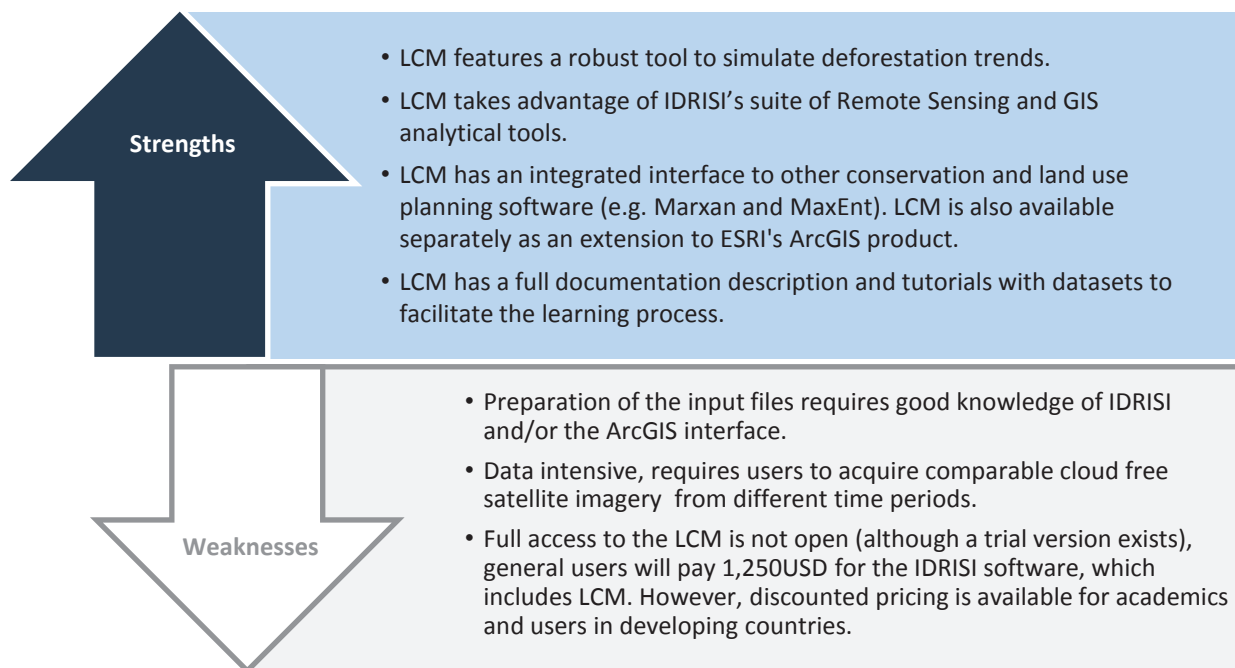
Strengths

• LCM features a robust tool to simulate deforestation trends.

• LCM takes advantage of IDRISI’s suite of Remote Sensing and GIS analytical tools.

• LCM has an integrated interface to other conservation and land use planning software (e.g. Marxan and MaxEnt). LCM is also available separately as an extension to ESRI's ArcGIS product.

• LCM has a full documentation description and tutorials with datasets to facilitate the learning process.

Weaknesses

• Preparation of the input files requires good knowledge of IDRISI and/or the ArcGIS interface.

• Data intensive, requires users to acquire comparable cloud free satellite imagery from different time periods.

• Full access to the LCM is not open (although a trial version exists), general users will pay 1,250USD for the IDRISI software, which includes LCM. However, discounted pricing is available for academics and users in developing countries.